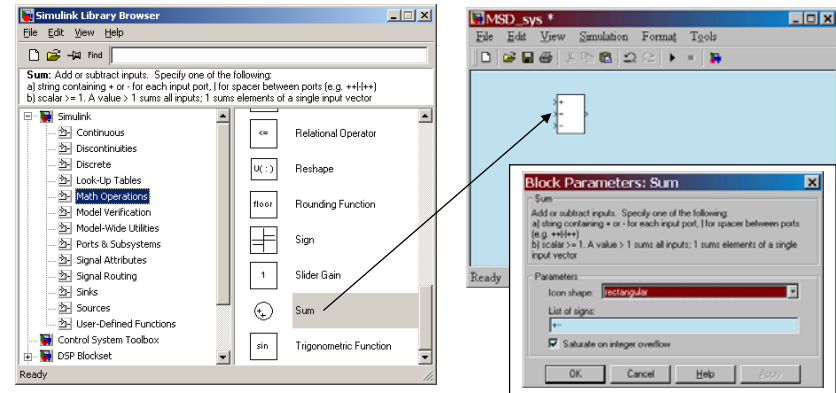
Simulink Library Browser

File Edit View Help

Find

Sum: Add or subtract inputs. Specify one of the following:
a) string containing + or - for each input port, | for spacer between ports (e.g. ++|-|++)
b) scalar >= 1. A value > 1 sums all inputs; 1 sums elements of a single input vector

Simulink
Continuous
Discontinuities
Discrete
Look-Up Tables
Math Operations
Model Verification
Model-Wide Utilities
Ports & Subsystems
Signal Attributes
Signal Routing
Sinks
Sources
User-Defined Functions
Control System Toolbox
DSP Blockset

<= Relational Operator
U( : ) Reshape
floor Rounding Function
Sign
1 Slider Gain
Sum
sin Trigonometric Function

Ready

MSD_sys *

File Edit View Simulation Format Tools

Ready

Block Parameters: Sum

Sum

Add or subtract inputs. Specify one of the following:
a) string containing + or - for each input port, | for spacer between ports (e.g. ++|-|++)
b) scalar >= 1. A value > 1 sums all inputs; 1 sums elements of a single input vector

Parameters

Icon shape: rectangular

List of signs:

+--

Saturate on integer overflow

OK Cancel Help Apply